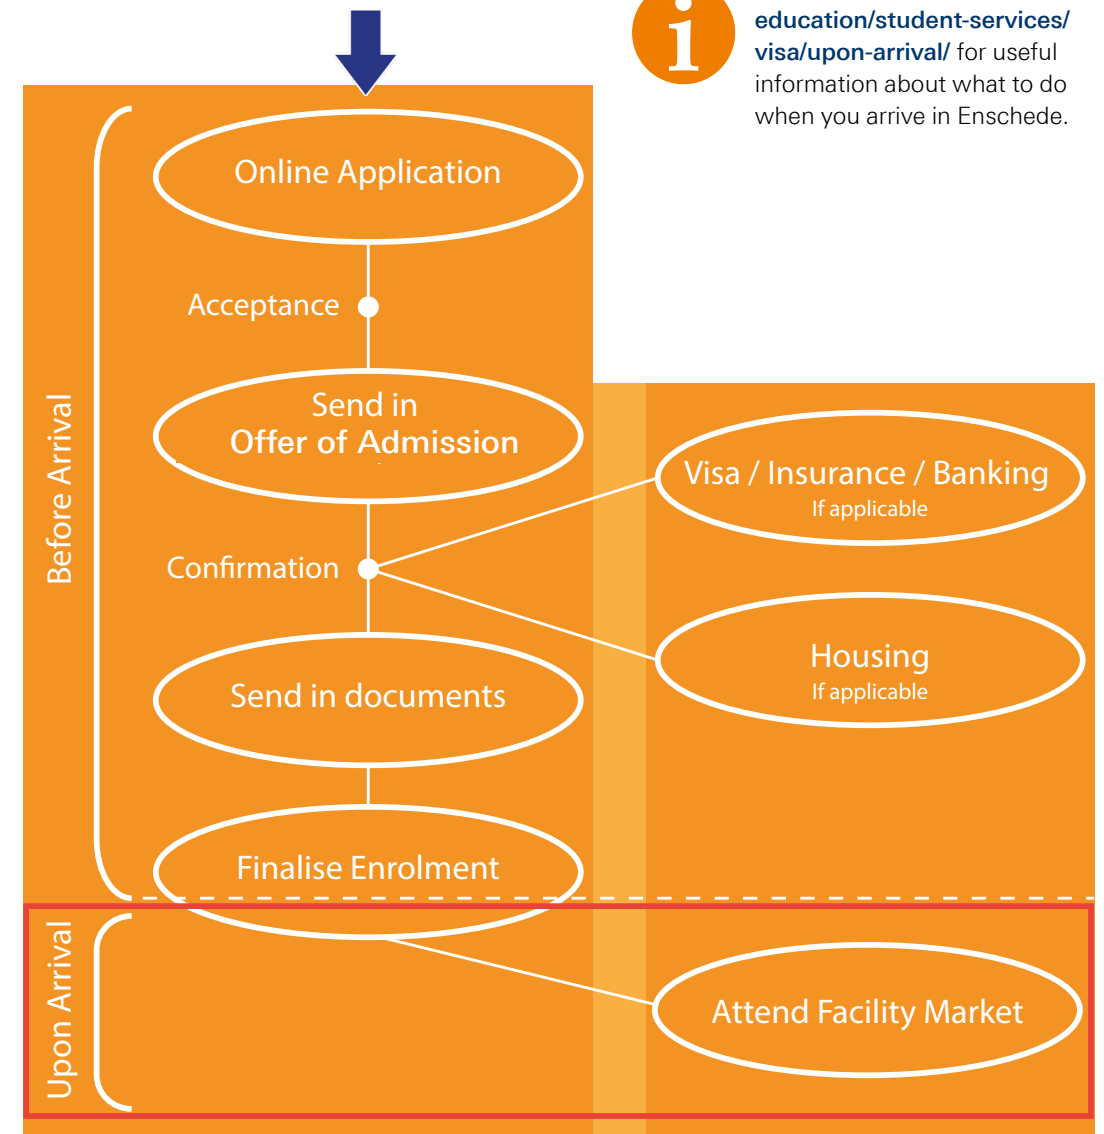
i

education/student-services/visa/upon-arrival/ for useful information about what to do when you arrive in Enschede.

Before Arrival

Online Application

Acceptance

Send in
Offer of Admission

Confirmation

Visa / Insurance / Banking
If applicable

Housing
If applicable

Send in documents

Finalise Enrolment

Upon Arrival

Attend Facility Market